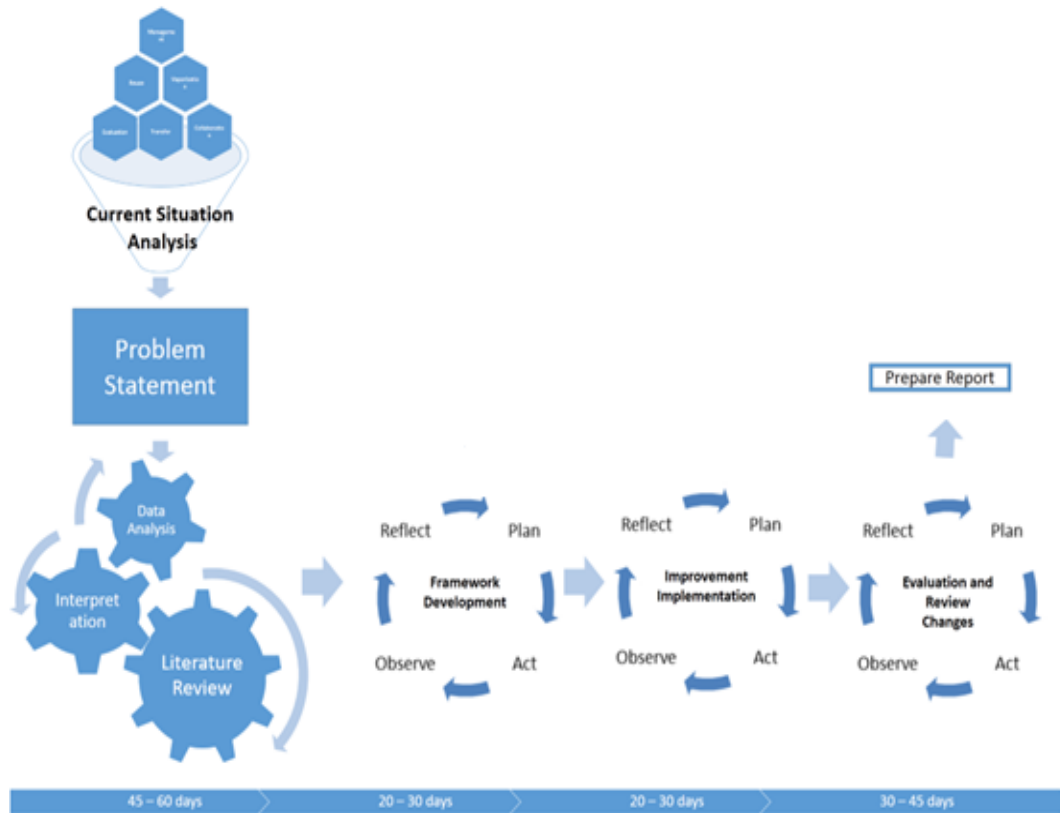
Manageme nt

Reuse

Repudiatio n

Evaluation

Transfer

Collaboratio n

Current Situation Analysis

Problem Statement

Data Analysis

Interpretation

Literature Review

Reflect

Plan

Framework Development

Observe

Act

Reflect

Plan

Improvement Implementation

Observe

Act

Prepare Report

Reflect

Plan

Evaluation and Review Changes

Observe

Act

45 – 60 days

20 – 30 days

20 – 30 days

30 – 45 days